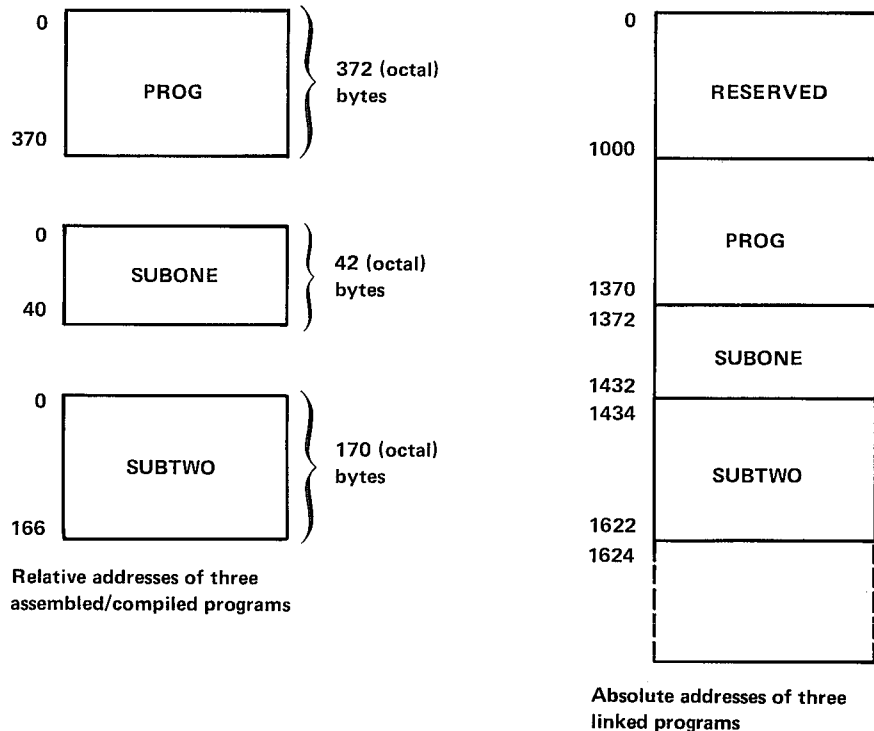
0

PROG

370

372 (octal) bytes

0

SUBONE

40

42 (octal) bytes

0

SUBTWO

166

170 (octal) bytes

Relative addresses of three assembled/compiled programs

0

RESERVED

1000

PROG

1370

1372

SUBONE

1432

1434

SUBTWO

1622

1624

Absolute addresses of three linked programs